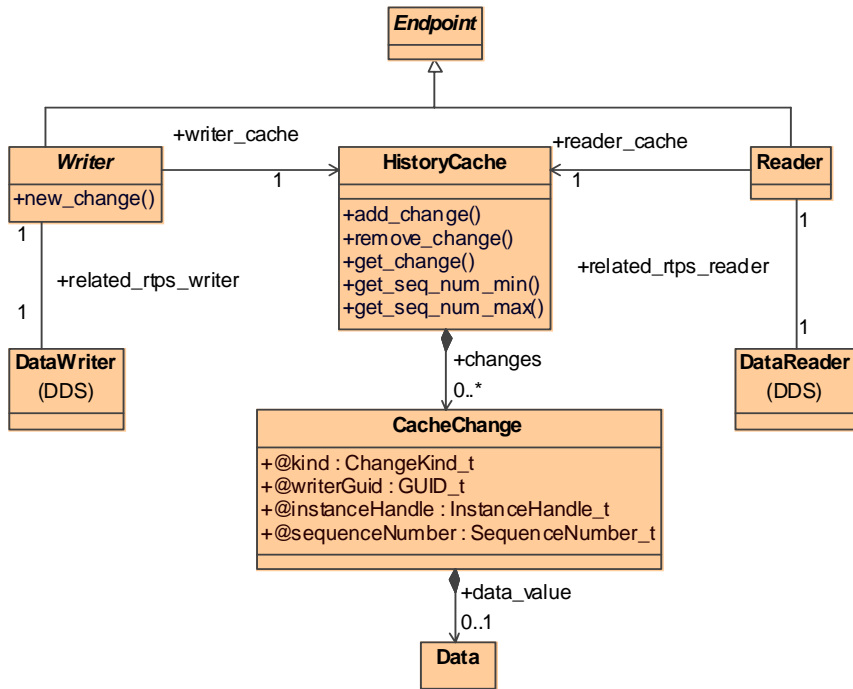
Endpoint

+writer_cache

Writer

+new_change()

1

HistoryCache

+add_change()
+remove_change()
+get_change()
+get_seq_num_min()
+get_seq_num_max()

+reader_cache

1

Reader

1

+related_rtps_writer

1

1

+related_rtps_reader

1

DataWriter
(DDS)

+changes
0..*

DataReader
(DDS)

CacheChange

+@kind : ChangeKind_t
+@writerGuid : GUID_t
+@instanceHandle : InstanceHandle_t
+@sequenceNumber : SequenceNumber_t

+data_value
0..1

Data